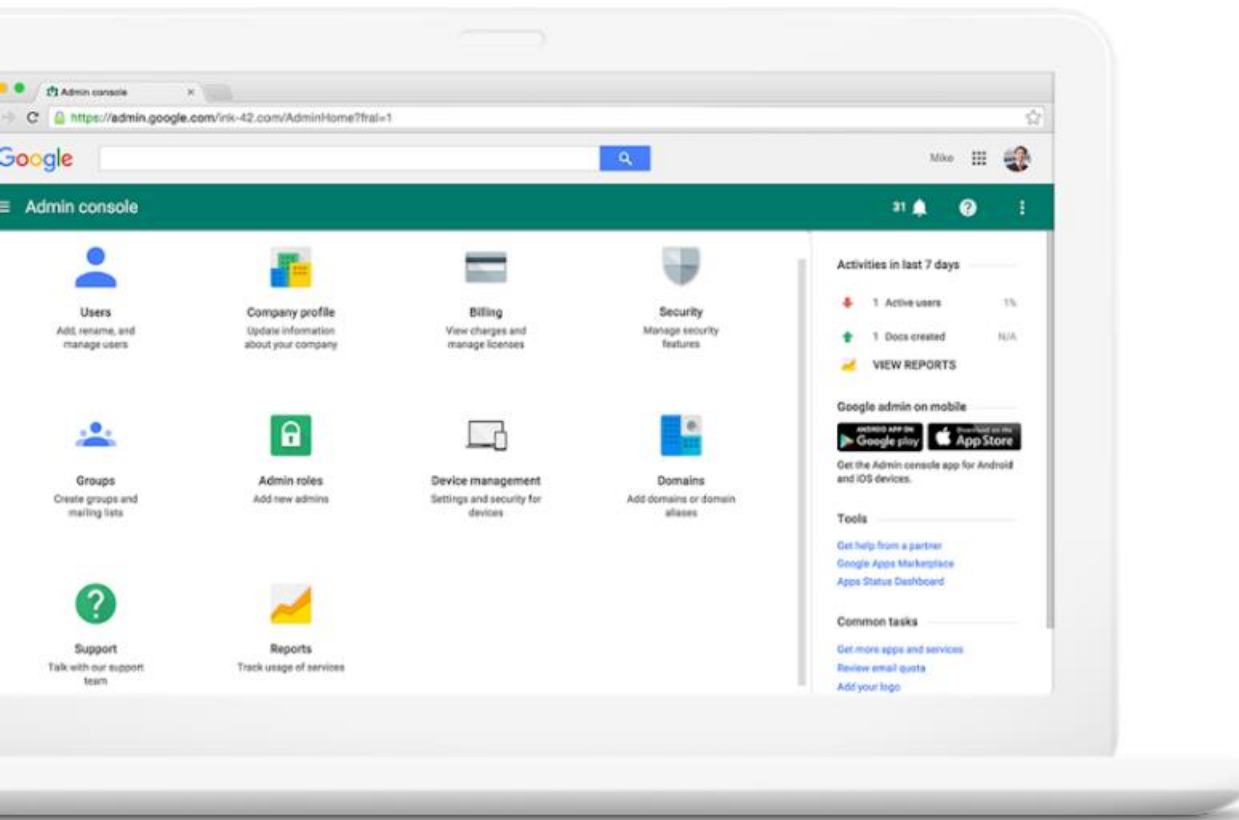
Admin console ×

https://admin.google.com/ink-42.com/AdminHome?fral=1

Google

Mike

Admin console

31

Users
Add, rename, and manage users

Company profile
Update information about your company

Billing
View charges and manage licenses

Security
Manage security features

Groups
Create groups and mailing lists

Admin roles
Add new admins

Device management
Settings and security for devices

Domains
Add domains or domain aliases

Support
Talk with our support team

Reports
Track usage of services

Activities in last 7 days

1 Active users 1%

1 Docs created N/A

VIEW REPORTS

Google admin on mobile

ANDROID APP ON Google play

Download on the App Store

Get the Admin console app for Android and iOS devices.

Tools

Get help from a partner
Google Apps Marketplace
Apps Status Dashboard

Common tasks

Get more apps and services
Review email quota
Add your logo